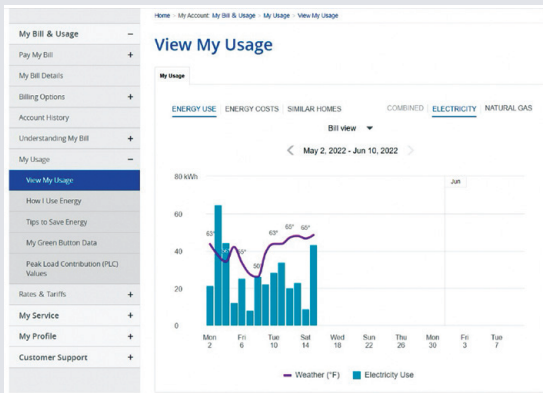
My Bill & Usage −
Pay My Bill +
My Bill Details
Billing Options +
Account History
Understanding My Bill +
My Usage −
View My Usage
How I Use Energy
Tips to Save Energy
My Green Button Data
Peak Load Contribution (PLC) Values
Rates & Tariffs +
My Service +
My Profile +
Customer Support +

Home > My Account: My Bill & Usage > My Usage > View My Usage

View My Usage

My Usage

ENERGY USE ENERGY COSTS SIMILAR HOMES COMBINED ELECTRICITY NATURAL GAS

Bill view

May 2, 2022 - Jun 10, 2022

80 kWh
60
40
20
0

Jun

63° 55° 50° 63° 65° 65°

Mon 2 Fri 6 Tue 10 Sat 14 Wed 18 Sun 22 Thu 26 Mon 30 Fri 3 Tue 7

Weather (°F) Electricity Use